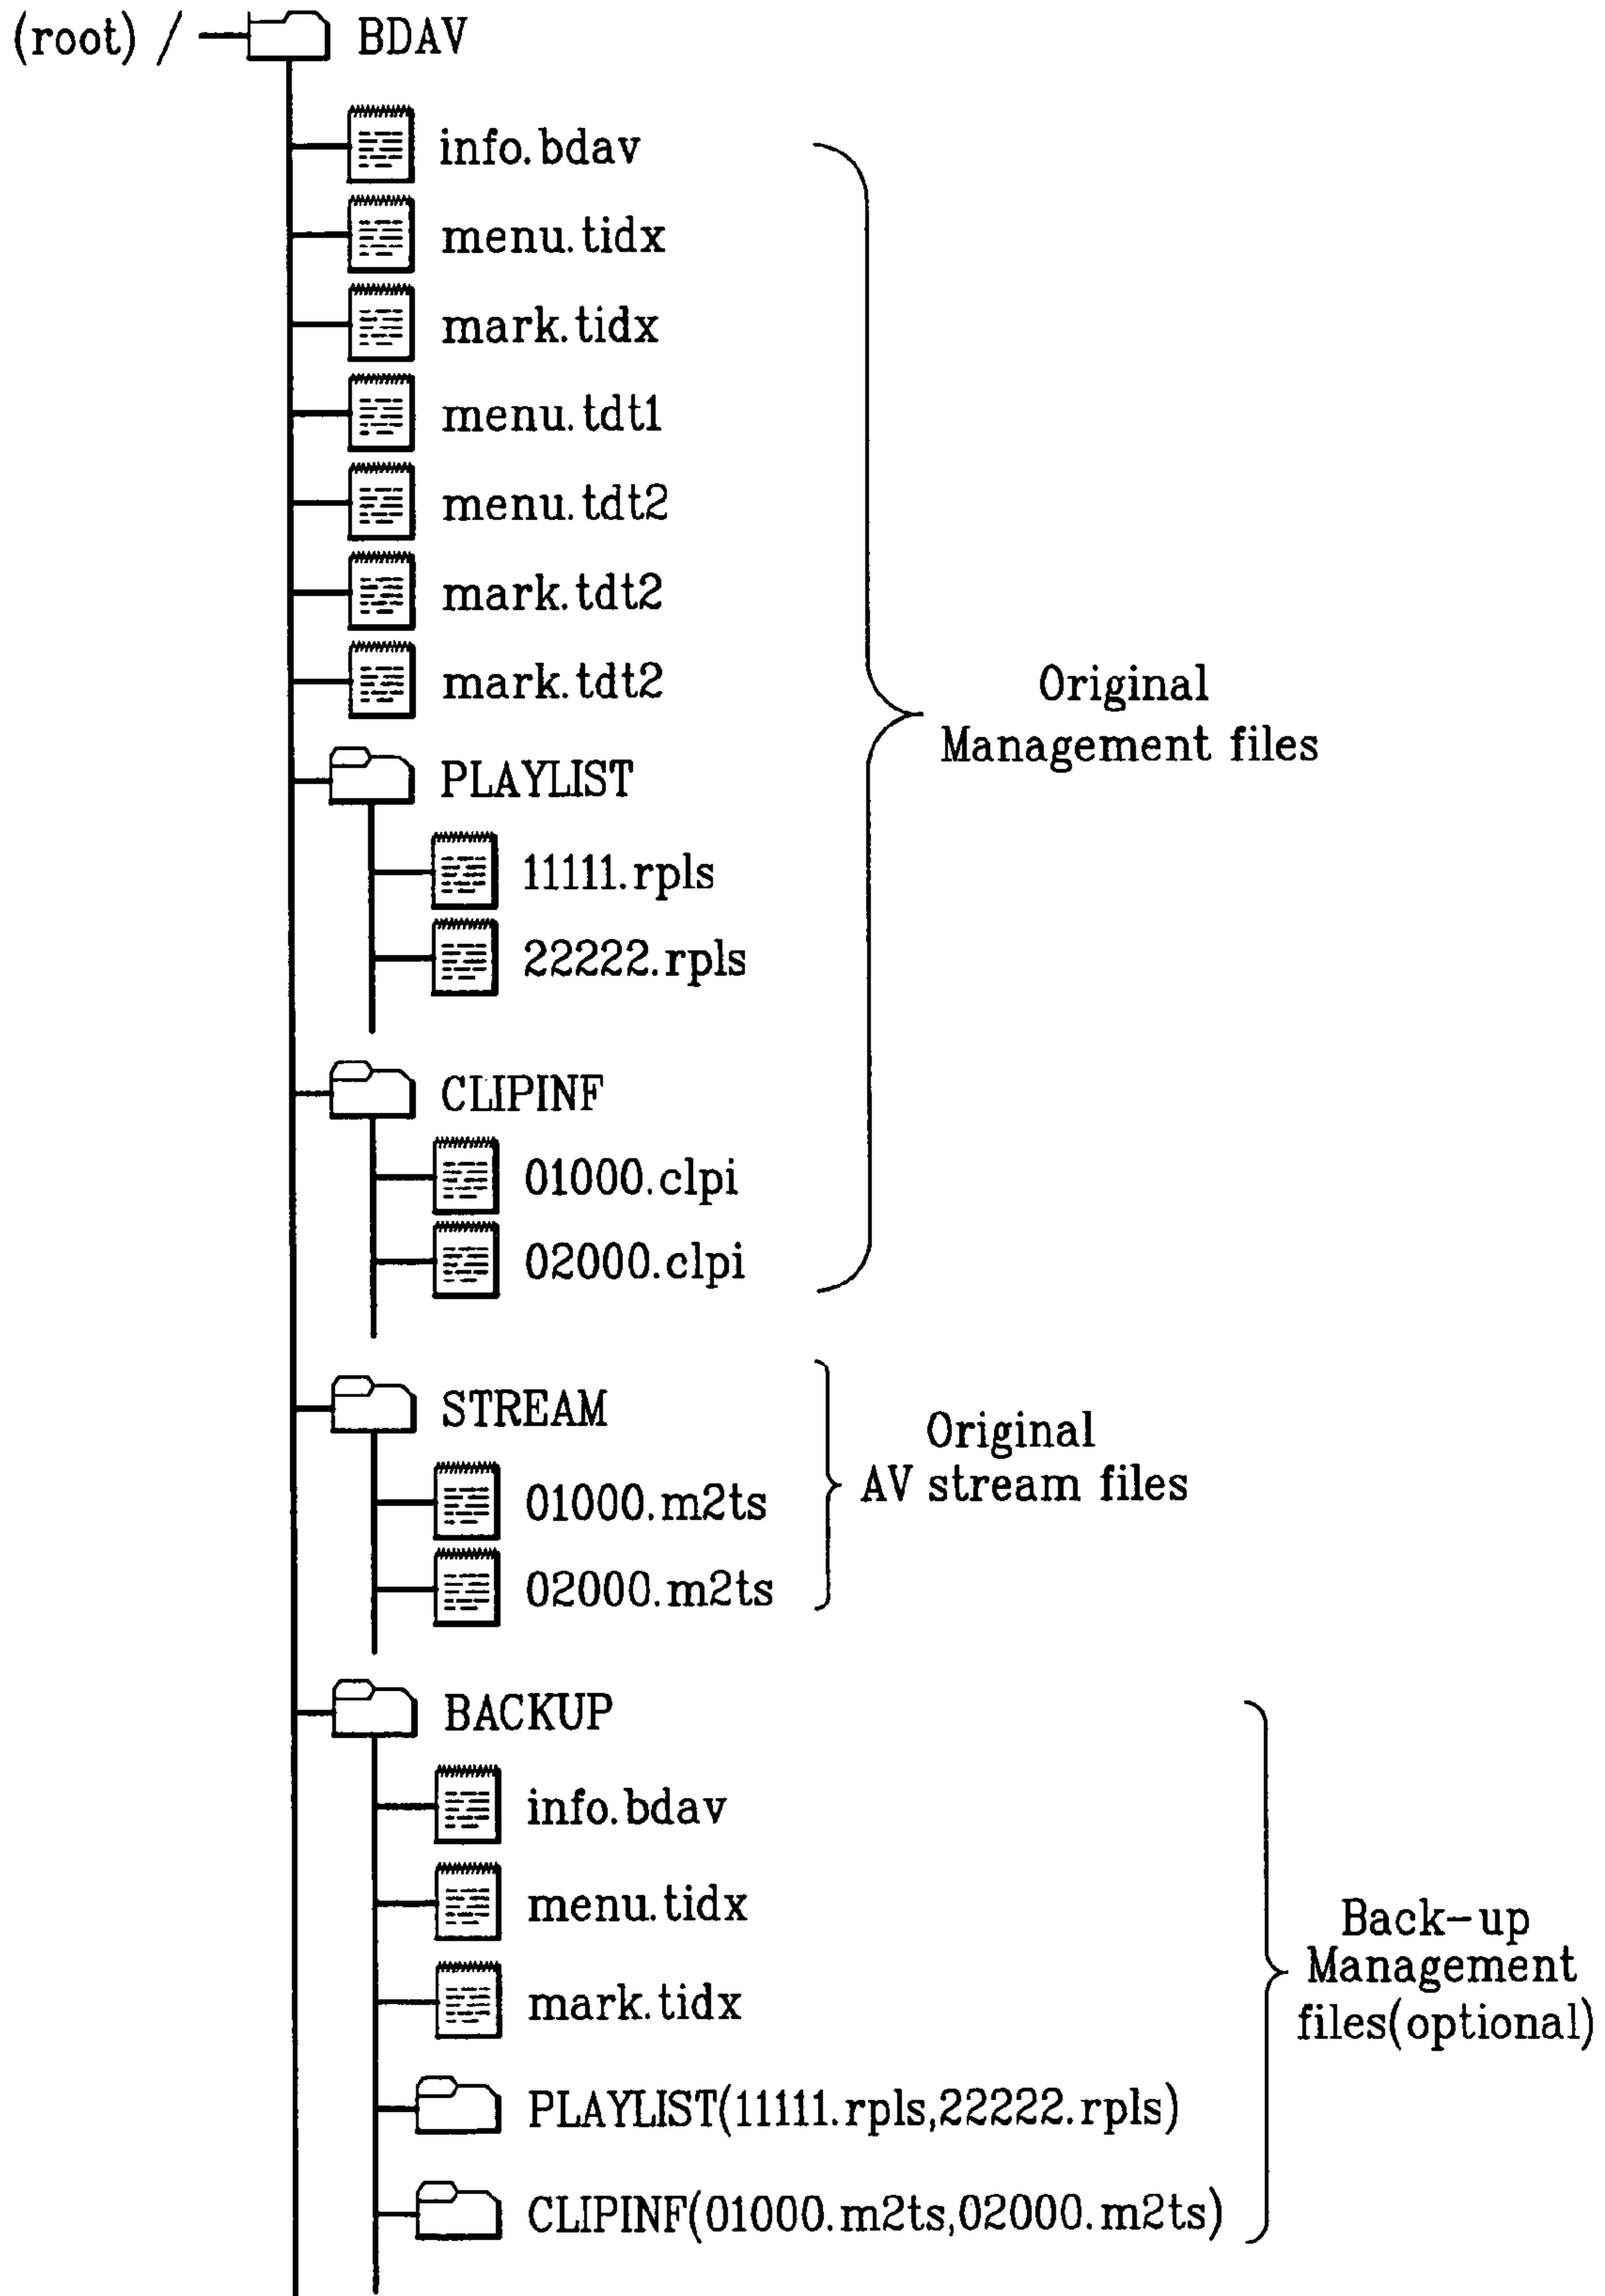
(root) / BDAV

info.bdav

menu.tidx

mark.tidx

menu.tdt1

menu.tdt2

mark.tdt2

mark.tdt2

PLAYLIST

11111.rpls

22222.rpls

CLIPINF

01000.clpi

02000.clpi

Original Management files

STREAM

01000.m2ts

02000.m2ts

Original AV stream files

BACKUP

info.bdav

menu.tidx

mark.tidx

PLAYLIST(11111.rpls,22222.rpls)

CLIPINF(01000.m2ts,02000.m2ts)

Back-up Management files(optional)